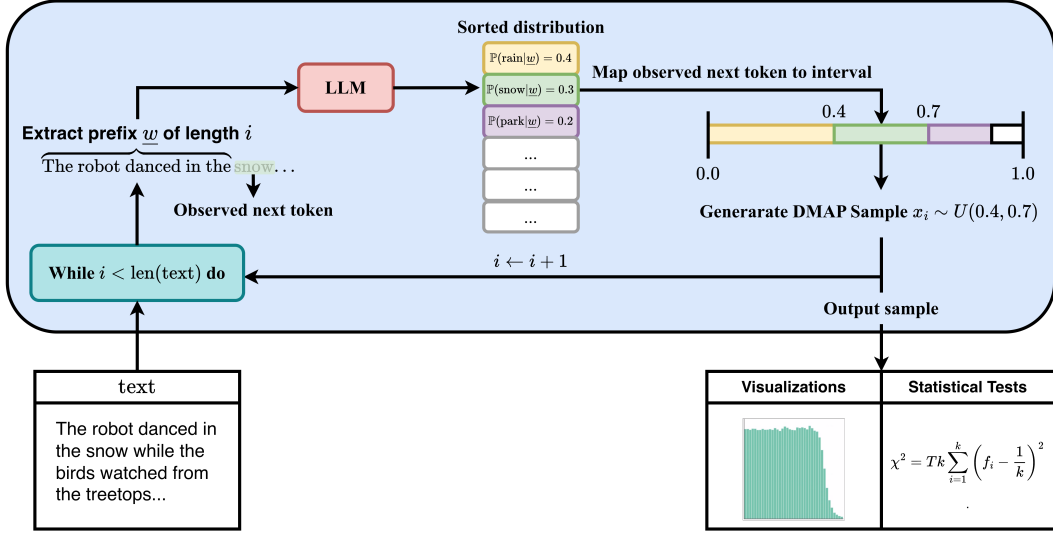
Sorted distribution

$\mathbb{P}(\text{rain}|\underline{w}) = 0.4$

$\mathbb{P}(\text{snow}|\underline{w}) = 0.3$

$\mathbb{P}(\text{park}|\underline{w}) = 0.2$

...

...

...

LLM

Map observed next token to interval

0.4 0.7

0.0 1.0

Extract prefix $\underline{w}$ of length $i$

The robot danced in the snow...

Observed next token

Generarate DMAP Sample $x_i \sim U(0.4, 0.7)$

While $i < \text{len}(\text{text})$ do

$i \leftarrow i + 1$

Output sample

text

The robot danced in the snow while the birds watched from the treetops...

| Visualizations | Statistical Tests |
|---|---|
| | $\chi^2 = Tk\sum_{i=1}^{k}\left(f_i - \frac{1}{k}\right)^2$ . |